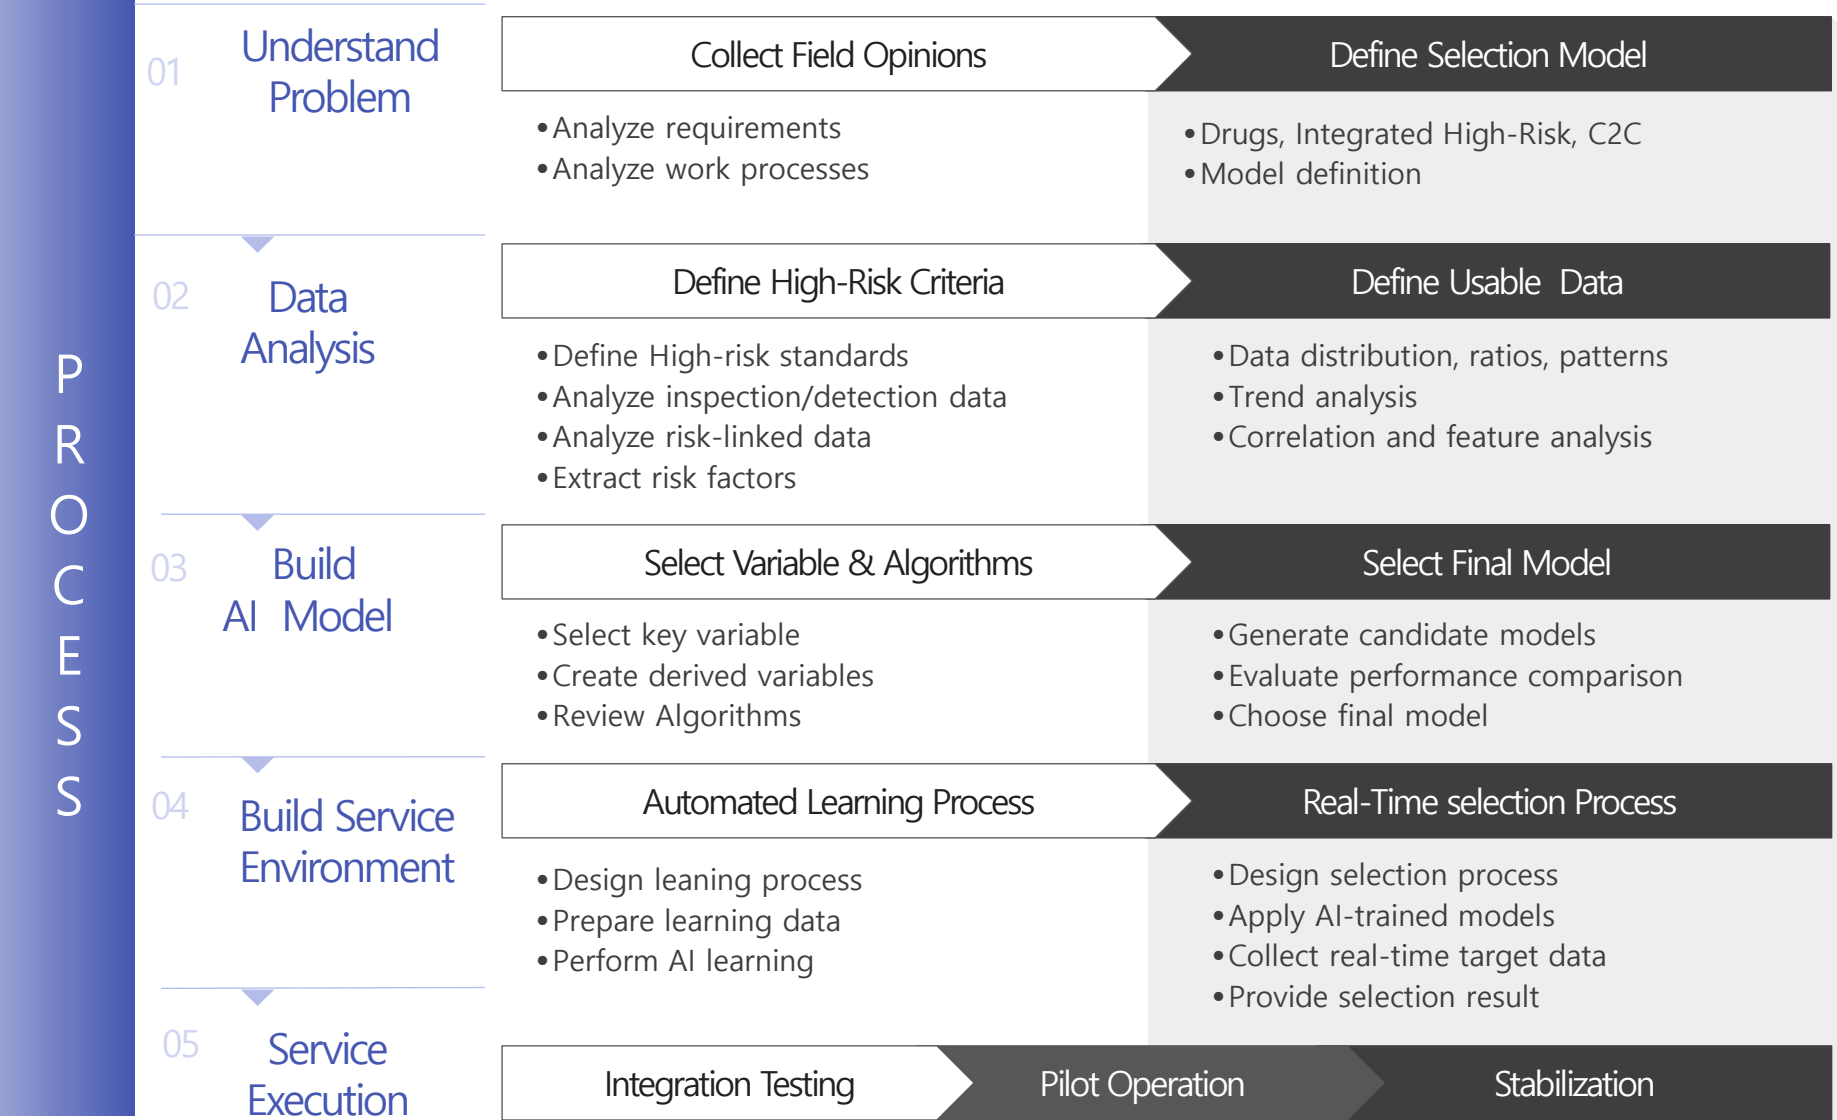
PROCESS

01 Understand Problem

Collect Field Opinions

Define Selection Model

•Analyze requirements
•Analyze work processes

•Drugs, Integrated High-Risk, C2C
•Model definition

02 Data Analysis

Define High-Risk Criteria

Define Usable Data

•Define High-risk standards
•Analyze inspection/detection data
•Analyze risk-linked data
•Extract risk factors

•Data distribution, ratios, patterns
•Trend analysis
•Correlation and feature analysis

03 Build AI Model

Select Variable & Algorithms

Select Final Model

•Select key variable
•Create derived variables
•Review Algorithms

•Generate candidate models
•Evaluate performance comparison
•Choose final model

04 Build Service Environment

Automated Learning Process

Real-Time selection Process

•Design leaning process
•Prepare learning data
•Perform AI learning

•Design selection process
•Apply AI-trained models
•Collect real-time target data
•Provide selection result

05 Service Execution

Integration Testing

Pilot Operation

Stabilization